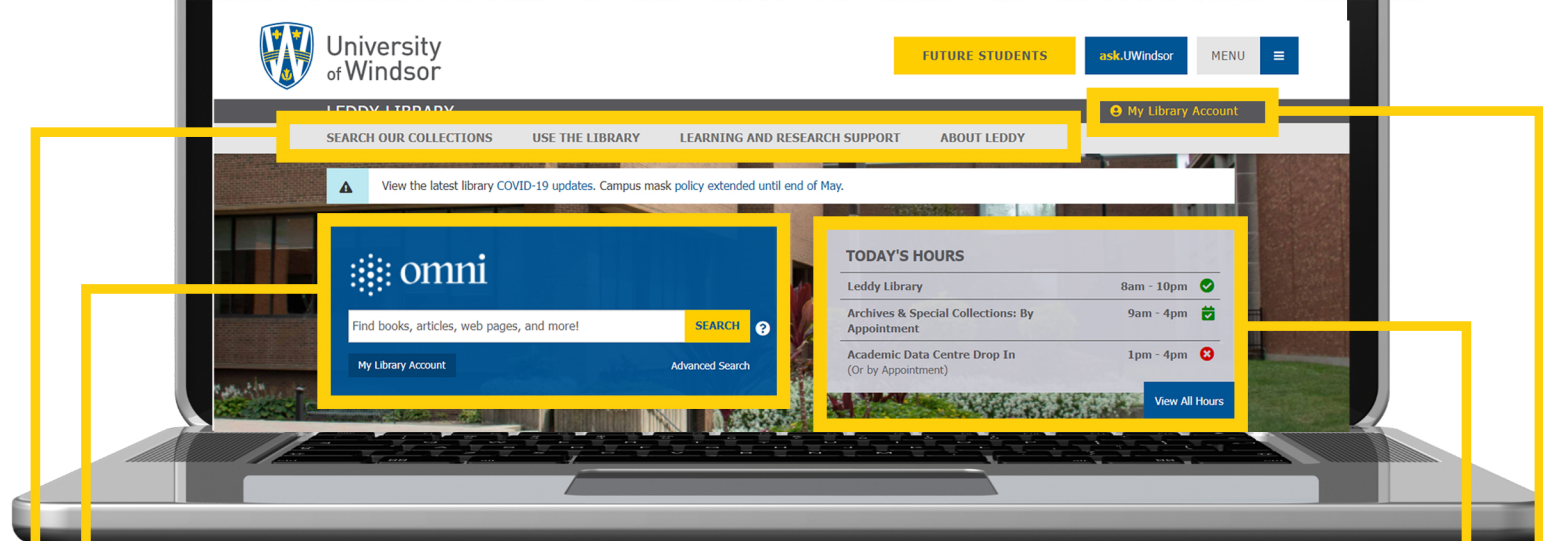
University of Windsor

FUTURE STUDENTS ask.UWindsor MENU

LEDDY LIBRARY

My Library Account

SEARCH OUR COLLECTIONS USE THE LIBRARY LEARNING AND RESEARCH SUPPORT ABOUT LEDDY

View the latest library COVID-19 updates. Campus mask policy extended until end of May.

omni

Find books, articles, web pages, and more! SEARCH ?

My Library Account Advanced Search

TODAY'S HOURS

| | |
|---|---|
| Leddy Library | 8am - 10pm |
| Archives & Special Collections: By Appointment | 9am - 4pm |
| Academic Data Centre Drop In (Or by Appointment) | 1pm - 4pm |

View All Hours